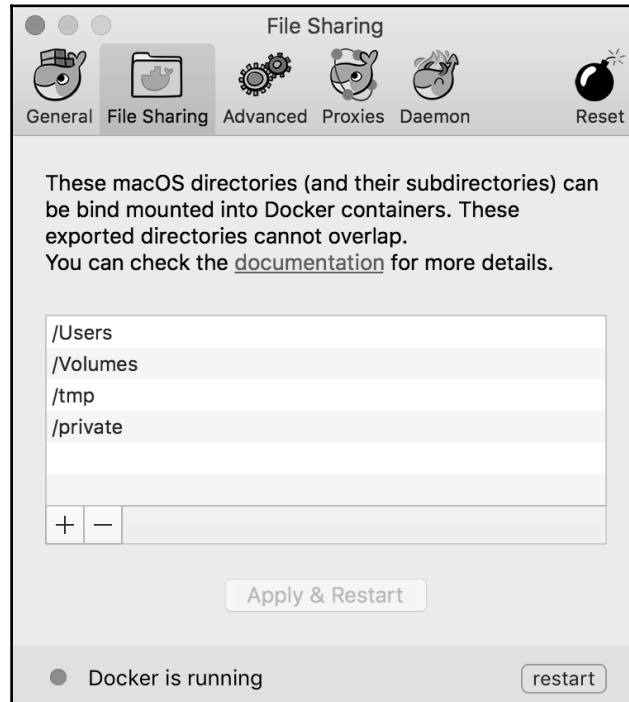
File Sharing

General File Sharing Advanced Proxies Daemon Reset

These macOS directories (and their subdirectories) can be bind mounted into Docker containers. These exported directories cannot overlap.
You can check the documentation for more details.

/Users
/Volumes
/tmp
/private

+ —

Apply & Restart

Docker is running restart